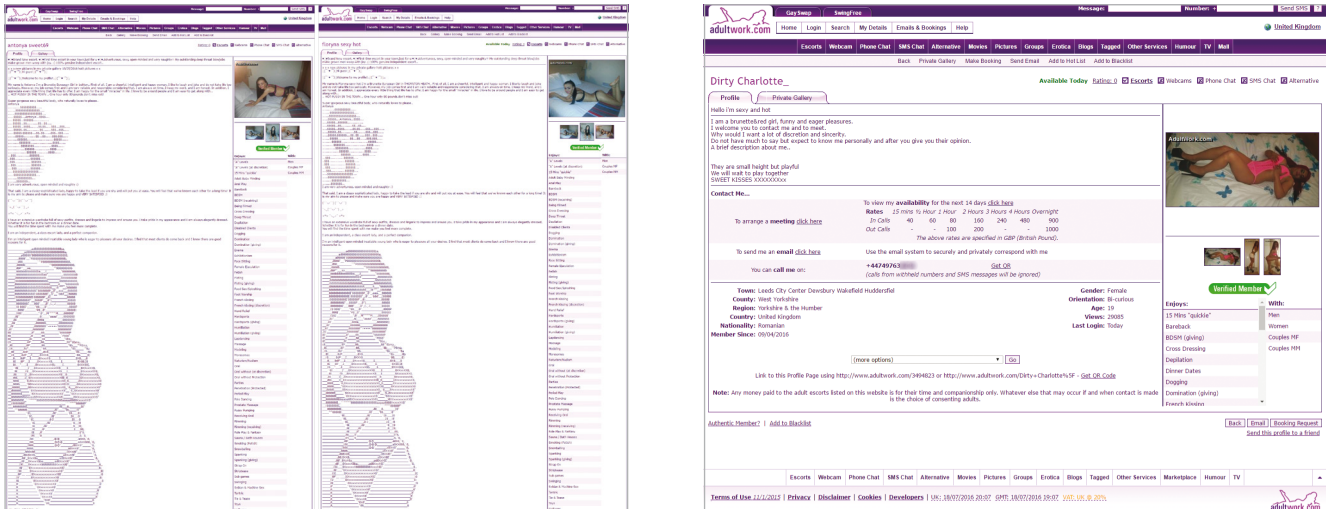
Gay Swap | Swing Free

Message: | Number: + | Send SMS

adultwork.com | Home | Login | Search | My Details | Emails & Bookings | Help

United Kingdom

Escorts | Webcam | Phone Chat | SMS Chat | Alternative | Movies | Pictures | Groups | Erotica | Blogs | Tagged | Other Services | Humour | TV | Mail

Back | Private Gallery | Make Booking | Send Email | Add to Hot List | Add to Blacklist

Dirty Charlotte_

Available Today Ratings: 0 Escorts Webcams Phone Chat SMS Chat Alternative

Profile | Private Gallery

Hello I'm sexy and hot

I am a brunette&red girl, funny and eager pleasures.
I welcome you to contact me and to meet.
Why would I want a lot of discretion and sincerity.
Do not have much to say but expect to know me personally and after you give you their opinion.
A brief description about me..

They are small height but playful
We will wait to play together
SWEET KISSES XXXXXXXxx

Contact Me...

To view my availability for the next 14 days click here

To arrange a meeting click here

| Rates | 15 mins | ½ Hour | 1 Hour | 2 Hours | 3 Hours | 4 Hours | Overnight |
|---|---|---|---|---|---|---|---|
| In Calls | 40 | 60 | 80 | 160 | 240 | 480 | 900 |
| Out Calls | - | - | 100 | 200 | - | - | 1000 |

The above rates are specified in GBP (British Pounds).

To send me an email click here | Use the email system to securely and privately correspond with me

You can call me on: +44749763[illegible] Get QR
(calls from withheld numbers and SMS messages will be ignored)

Town: Leeds City Center Dewsbury Wakefield Huddersfield
County: West Yorkshire
Region: Yorkshire & the Humber
Country: United Kingdom
Nationality: Romanian
Member Since: 09/04/2016

Gender: Female
Orientation: Bi-curious
Age: 19
Views: 29085
Last Login: Today

Adultwork.com

Verified Member

Enjoys: | With:
15 Mins "quickie" | Men
Bareback | Women
BDSM (giving) | Couples MF
Cross Dressing | Couples MM
Depilation
Dinner Dates
Dogging
Domination (giving)
French Kissing

(more options) Go

Link to this Profile Page using http://www.adultwork.com/3494823 or http://www.adultwork.com/Dirty+Charlotte%5F - Get QR Code

Note: Any money paid to the adult escorts listed on this website is for their time and companionship only. Whatever else that may occur if and when contact is made is the choice of consenting adults.

Authentic Member? | Add to Blacklist

Back | Email | Booking Request
Send this profile to a friend

Escorts | Webcam | Phone Chat | SMS Chat | Alternative | Movies | Pictures | Groups | Erotica | Blogs | Tagged | Other Services | Marketplace | Humour | TV

Terms of Use 11/1/2015 | Privacy | Disclaimer | Cookies | Developers | UK: 18/07/2016 20:07 GMT: 18/07/2016 19:07

adultwork.com